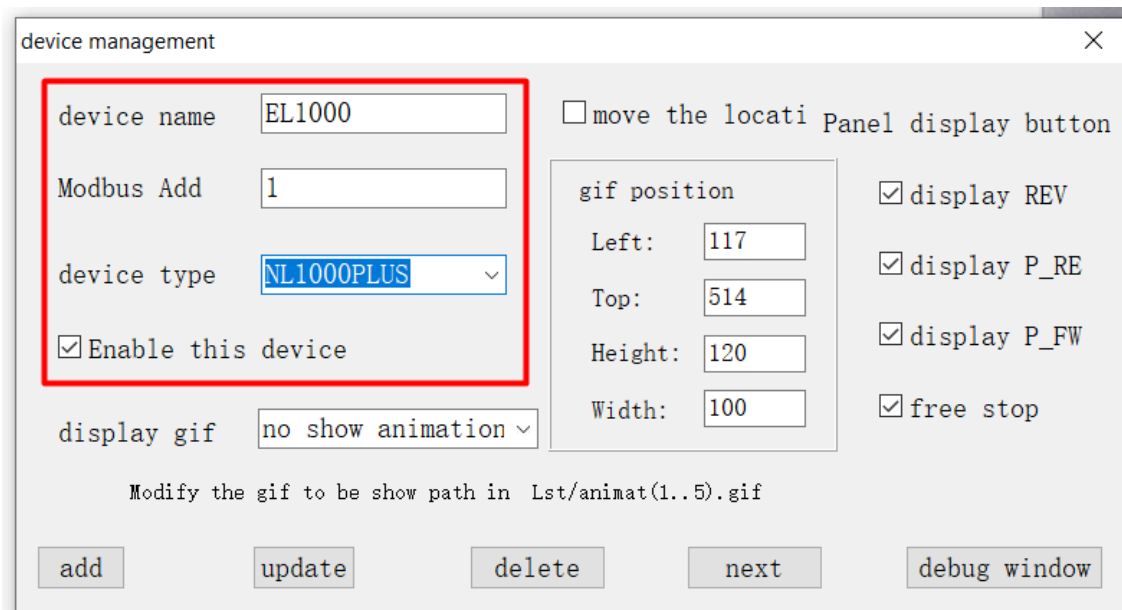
device management
×

device name EL1000

Modbus Add 1

device type NL1000PLUS

☑Enable this device

☐move the locati

Panel display button

gif position

Left: 117

Top: 514

Height: 120

Width: 100

☑display REV

☑display P_RE

☑display P_FW

☑free stop

display gif no show animation

Modify the gif to be show path in Lst/animat(1..5).gif

add update delete next debug window